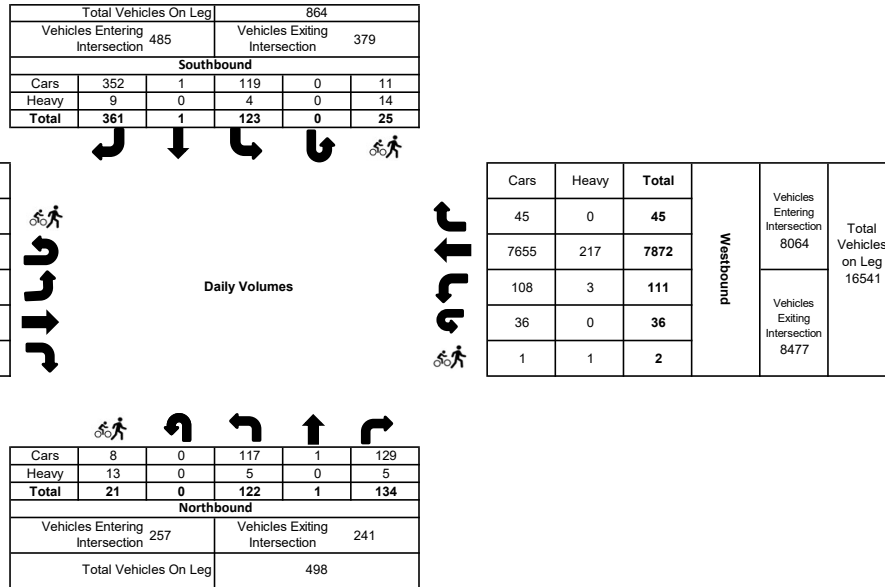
| Total Vehicles On Leg | | 864 | |
|---|---|---|---|
| Vehicles Entering Intersection | 485 | Vehicles Exiting Intersection | 379 |

**Southbound**

| | | | | | |
|---|---|---|---|---|---|
| Cars | 352 | 1 | 119 | 0 | 11 |
| Heavy | 9 | 0 | 4 | 0 | 14 |
| **Total** | **361** | **1** | **123** | **0** | **25** |

Daily Volumes

| Cars | Heavy | Total |
|---|---|---|
| 45 | 0 | **45** |
| 7655 | 217 | **7872** |
| 108 | 3 | **111** |
| 36 | 0 | **36** |
| 1 | 1 | **2** |

Westbound

Vehicles Entering Intersection 8064

Vehicles Exiting Intersection 8477

Total Vehicles on Leg 16541

| | | | | | |
|---|---|---|---|---|---|
| Cars | 8 | 0 | 117 | 1 | 129 |
| Heavy | 13 | 0 | 5 | 0 | 5 |
| **Total** | **21** | **0** | **122** | **1** | **134** |

**Northbound**

| Vehicles Entering Intersection | 257 | Vehicles Exiting Intersection | 241 |
|---|---|---|---|
| Total Vehicles On Leg | | 498 | |